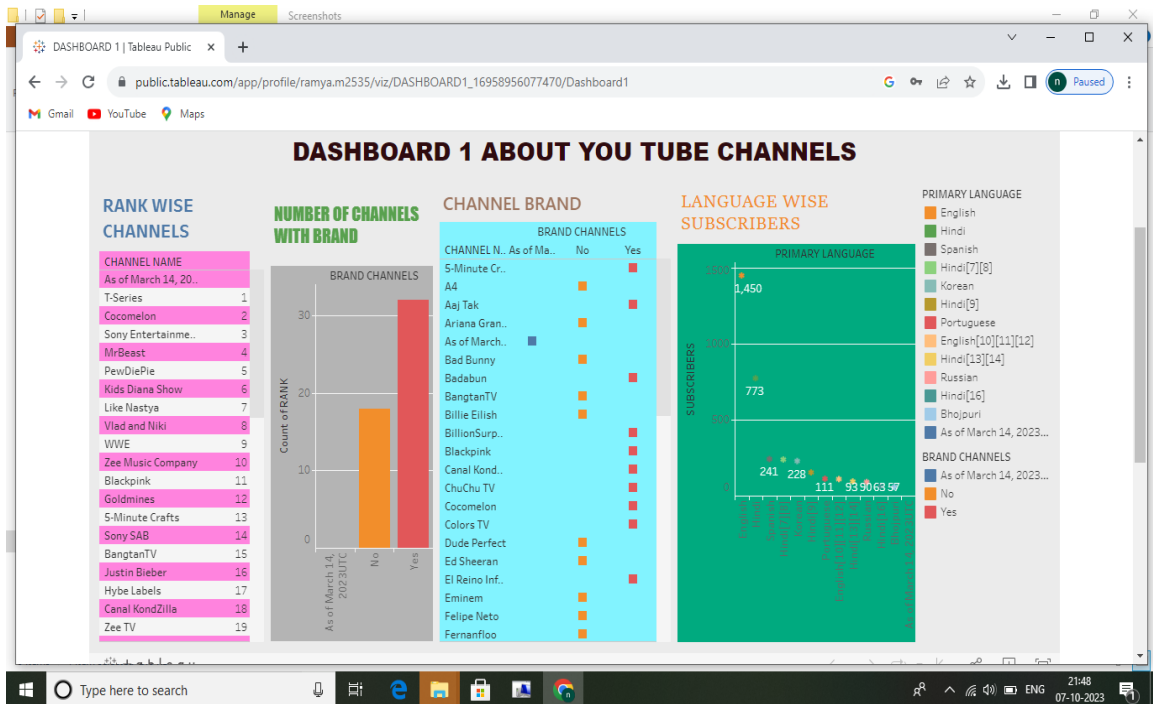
Manage Screenshots

DASHBOARD 1 | Tableau Public ×

public.tableau.com/app/profile/ramya.m2535/viz/DASHBOARD1_16958956077470/Dashboard1

Paused

Gmail YouTube Maps

DASHBOARD 1 ABOUT YOU TUBE CHANNELS

RANK WISE CHANNELS

| CHANNEL NAME | |
|---|---|
| As of March 14, 20.. | |
| T-Series | 1 |
| Cocomelon | 2 |
| Sony Entertainme.. | 3 |
| MrBeast | 4 |
| PewDiePie | 5 |
| Kids Diana Show | 6 |
| Like Nastya | 7 |
| Vlad and Niki | 8 |
| WWE | 9 |
| Zee Music Company | 10 |
| Blackpink | 11 |
| Goldmines | 12 |
| 5-Minute Crafts | 13 |
| Sony SAB | 14 |
| BangtanTV | 15 |
| Justin Bieber | 16 |
| Hybe Labels | 17 |
| Canal KondZilla | 18 |
| Zee TV | 19 |

NUMBER OF CHANNELS WITH BRAND

BRAND CHANNELS

Count of RANK

30
20
10
0

As of March 14, 2023UTC
No
Yes

CHANNEL BRAND

BRAND CHANNELS

CHANNEL N.. As of Ma.. No Yes

5-Minute Cr..
A4
Aaj Tak
Ariana Gran..
As of March..
Bad Bunny
Badabun
BangtanTV
Billie Eilish
BillionSurp..
Blackpink
Canal Kond..
ChuChu TV
Cocomelon
Colors TV
Dude Perfect
Ed Sheeran
El Reino Inf..
Eminem
Felipe Neto
Fernanfloo

LANGUAGE WISE SUBSCRIBERS

PRIMARY LANGUAGE

SUBSCRIBERS

1500
1000
500
0

1,450
773
241
228
111
93 90 63 57

PRIMARY LANGUAGE
English
Hindi
Spanish
Hindi[7][8]
Korean
Hindi[9]
Portuguese
English[10][11][12]
Hindi[13][14]
Russian
Hindi[16]
Bhojpuri
As of March 14, 2023...

BRAND CHANNELS
As of March 14, 2023...
No
Yes

tableau

Type here to search

ENG
21:48
07-10-2023